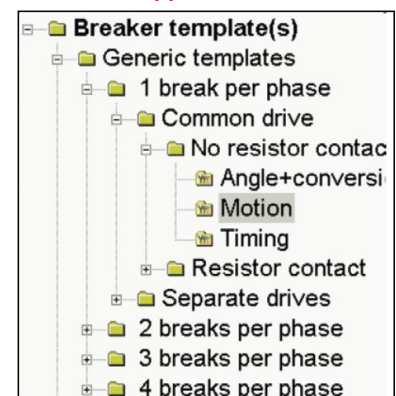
Breaker template(s)
Generic templates
1 break per phase
Common drive
No resistor contac
Angle+conversi
Motion
Timing
Resistor contact
Separate drives
2 breaks per phase
3 breaks per phase
4 breaks per phase